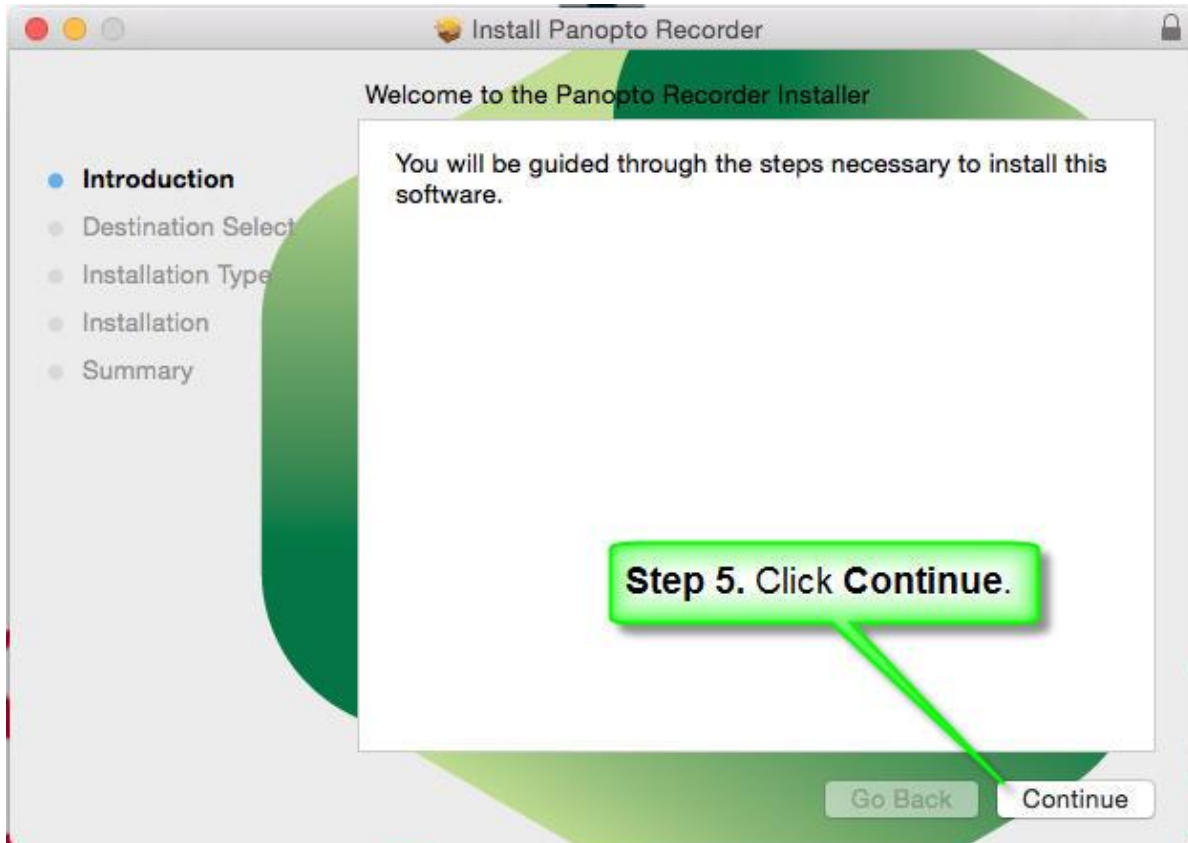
Install Panopto Recorder

Welcome to the Panopto Recorder Installer

Introduction
Destination Select
Installation Type
Installation
Summary

You will be guided through the steps necessary to install this software.

Step 5. Click Continue.

Go Back
Continue